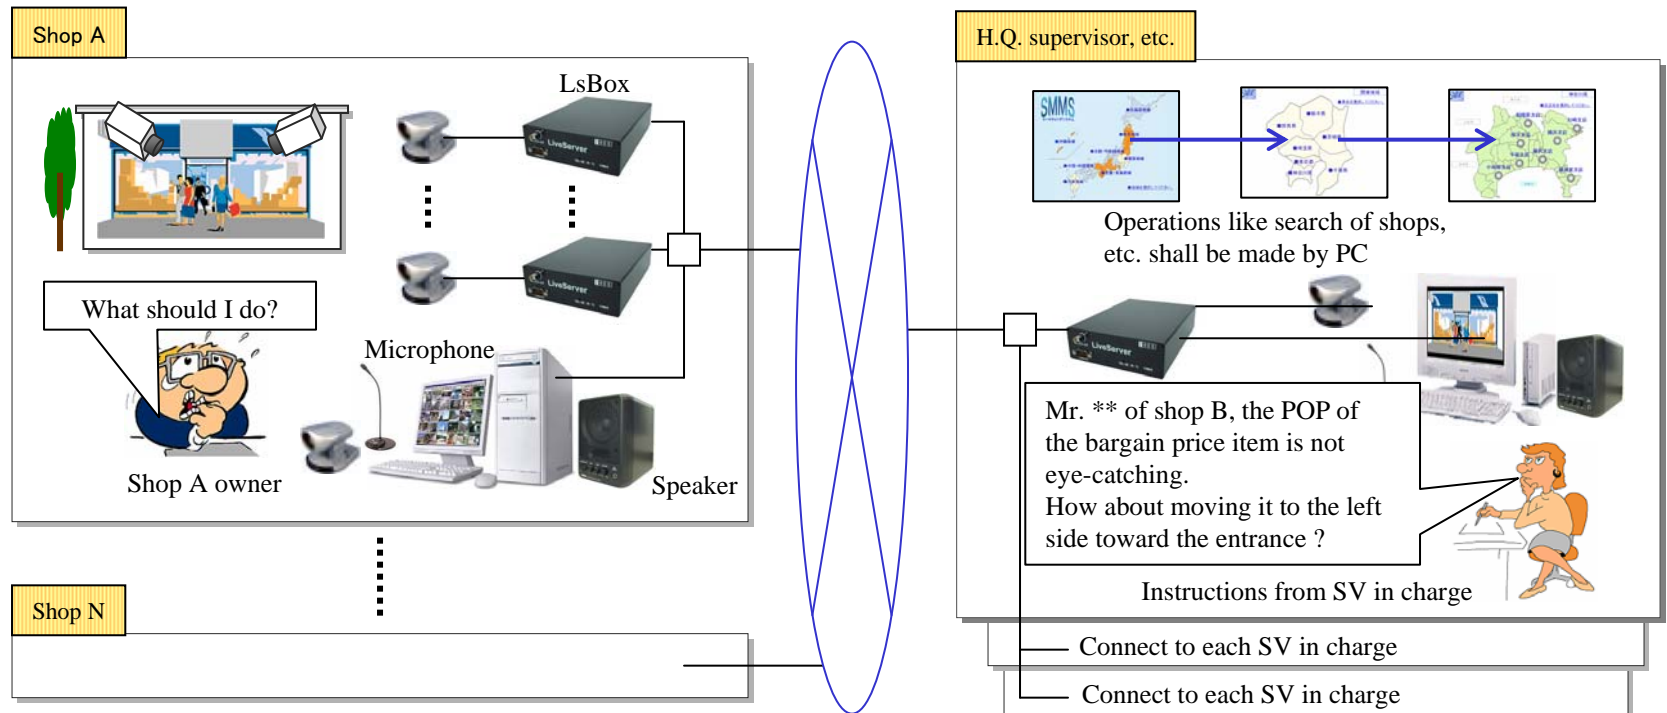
Shop A

LsBox

LiveServer

LiveServer

What should I do?

Microphone

Shop A owner

Speaker

Shop N

H.Q. supervisor, etc.

SMMS

Operations like search of shops, etc. shall be made by PC

LiveServer

Mr. ** of shop B, the POP of the bargain price item is not eye-catching.
How about moving it to the left side toward the entrance ?

Instructions from SV in charge

Connect to each SV in charge

Connect to each SV in charge